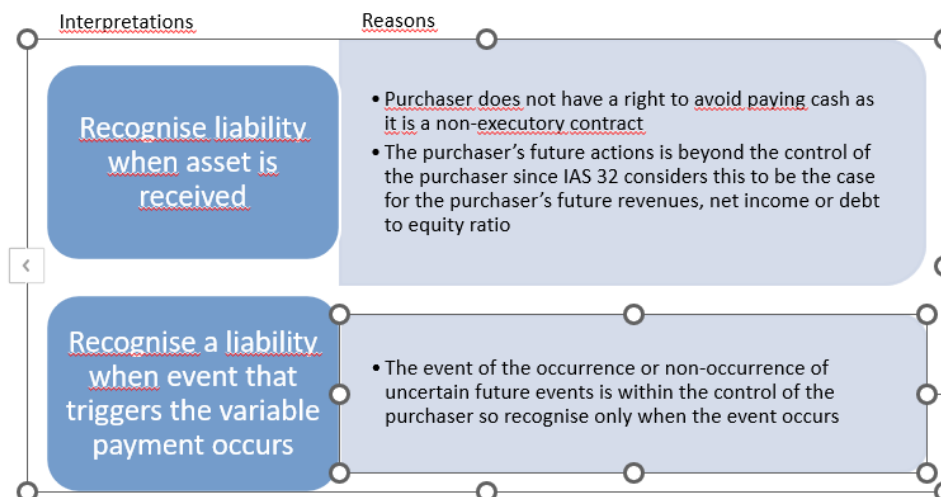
Interpretations

Reasons

Recognise liability when asset is received

• Purchaser does not have a right to avoid paying cash as it is a non-executory contract
• The purchaser's future actions is beyond the control of the purchaser since IAS 32 considers this to be the case for the purchaser's future revenues, net income or debt to equity ratio

Recognise a liability when event that triggers the variable payment occurs

• The event of the occurrence or non-occurrence of uncertain future events is within the control of the purchaser so recognise only when the event occurs